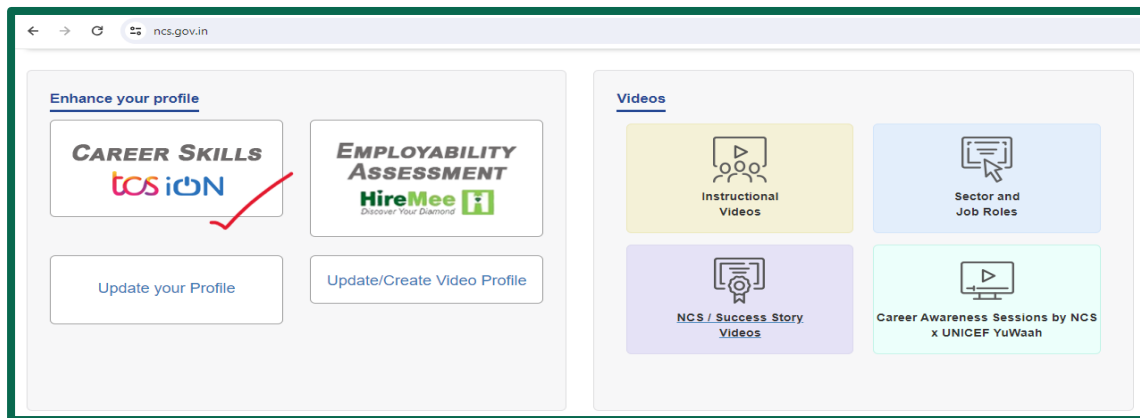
ncs.gov.in

Enhance your profile

CAREER SKILLS
tcs iON

EMPLOYABILITY ASSESSMENT
HireMee
Discover Your Diamond

Update your Profile

Update/Create Video Profile

Videos

Instructional Videos

Sector and Job Roles

NCS / Success Story Videos

Career Awareness Sessions by NCS x UNICEF YuWaah